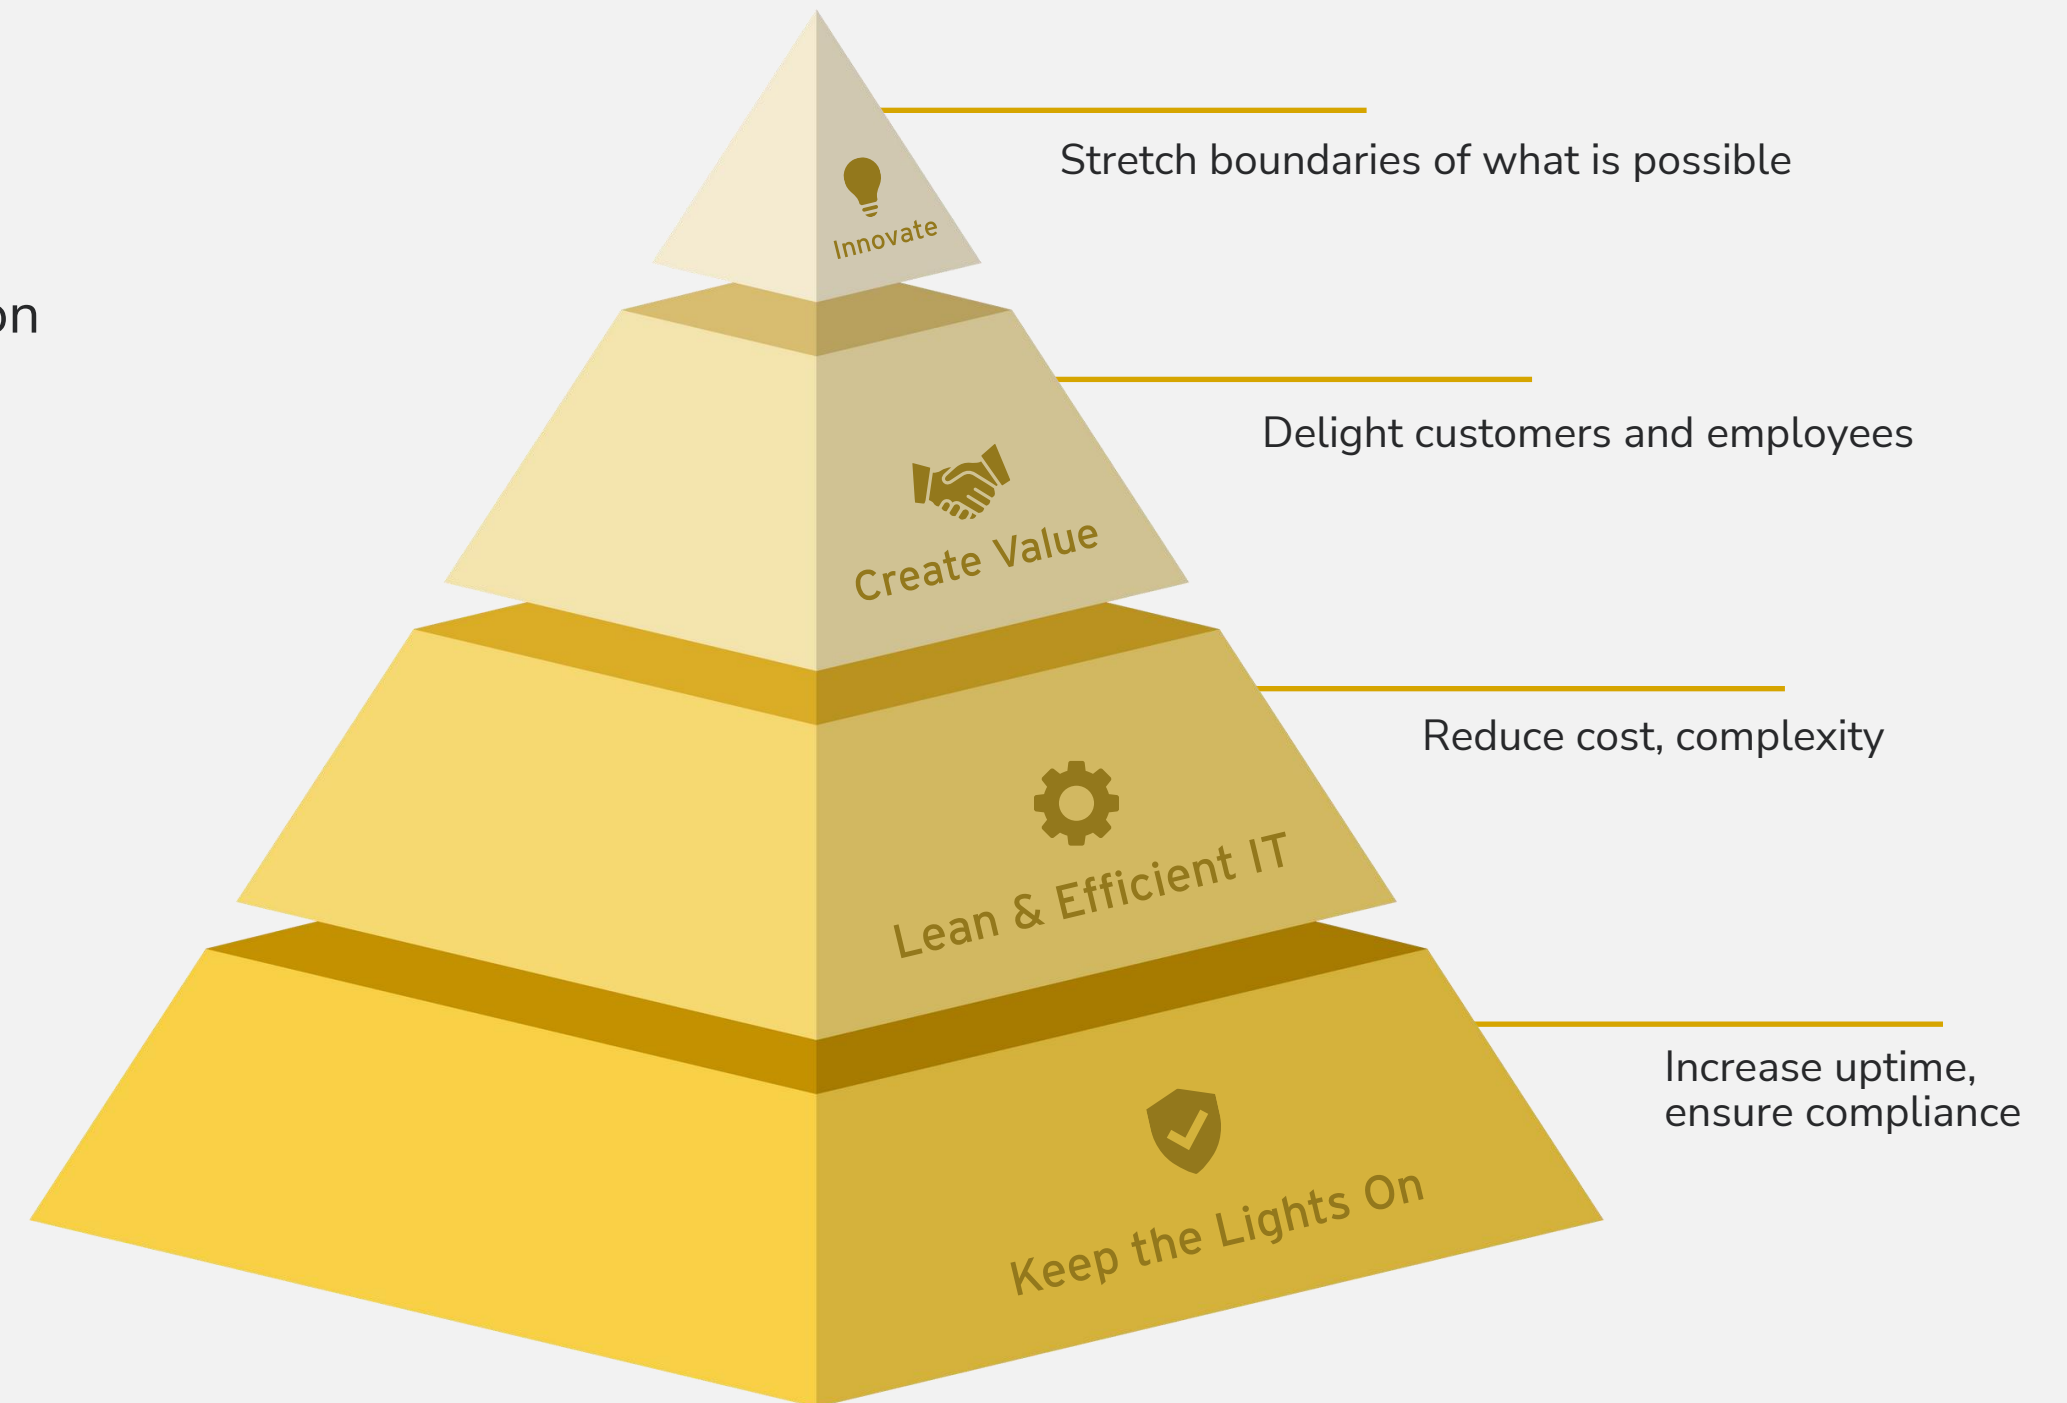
on

Innovate

Stretch boundaries of what is possible

Create Value

Delight customers and employees

Lean & Efficient IT

Reduce cost, complexity

Keep the Lights On

Increase uptime, ensure compliance